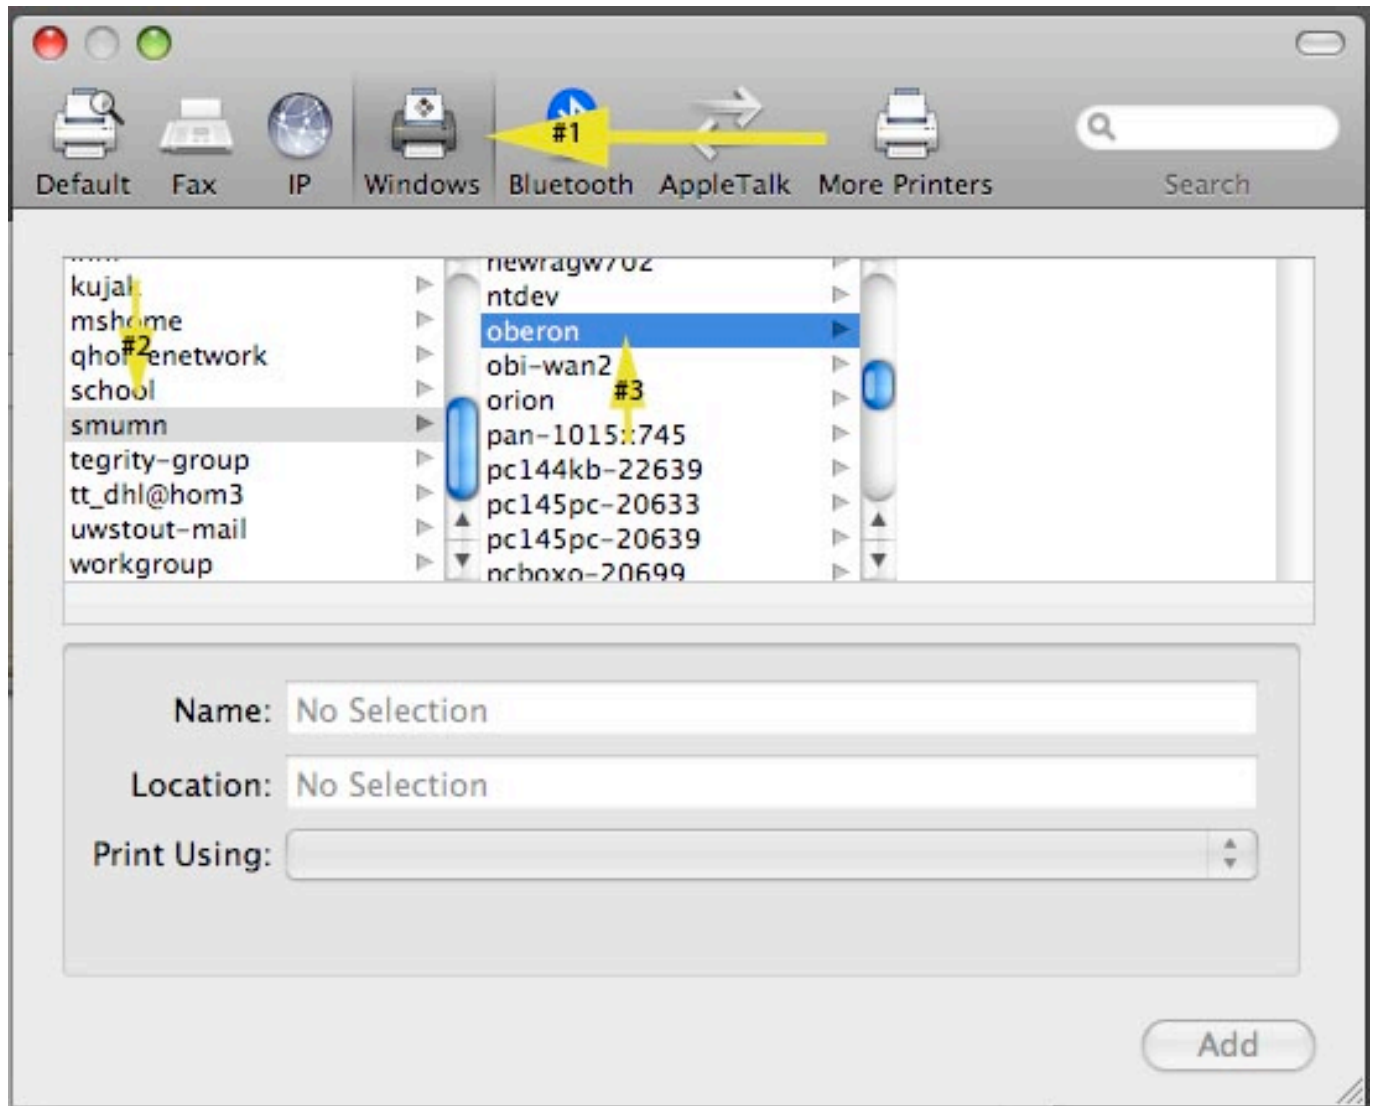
Default Fax IP Windows Bluetooth AppleTalk More Printers

Search

#1

kujal
mshome
qhomenetwork
school
smumn
tegrity-group
tt_dhl@hom3
uwstout-mail
workgroup

#2

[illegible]
ntdev
oberon
obi-wan2
orion
pan-1015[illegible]745
pc144kb-22639
pc145pc-20633
pc145pc-20639
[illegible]

#3

Name: No Selection

Location: No Selection

Print Using:

Add